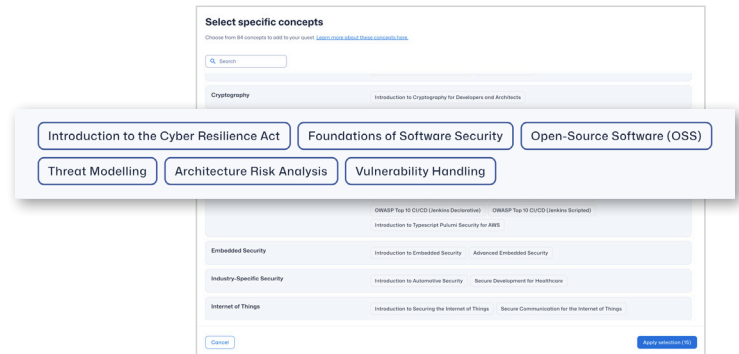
Select specific concepts

Choose from 84 concepts to add to your quest. Learn more about these concepts here.

Search

Cryptography

Introduction to Cryptography for Developers and Architects

Introduction to the Cyber Resilience Act

Foundations of Software Security

Open-Source Software (OSS)

Threat Modelling

Architecture Risk Analysis

Vulnerability Handling

OWASP Top 10 CI/CD (Jenkins Declarative)

OWASP Top 10 CI/CD (Jenkins Scripted)

Introduction to Typescript Pulumi Security for AWS

Embedded Security

Introduction to Embedded Security

Advanced Embedded Security

Industry-Specific Security

Introduction to Automotive Security

Secure Development for Healthcare

Internet of Things

Introduction to Securing the Internet of Things

Secure Communication for the Internet of Things

Cancel

Apply selection (15)